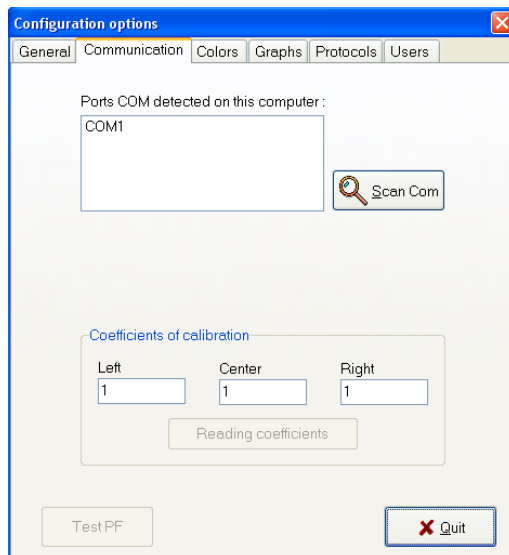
Configuration options

General | Communication | Colors | Graphs | Protocols | Users

Ports COM detected on this computer :

COM1

Scan Com

Coefficients of calibration

Left
1

Center
1

Right
1

Reading coefficients

Test PF

Quit